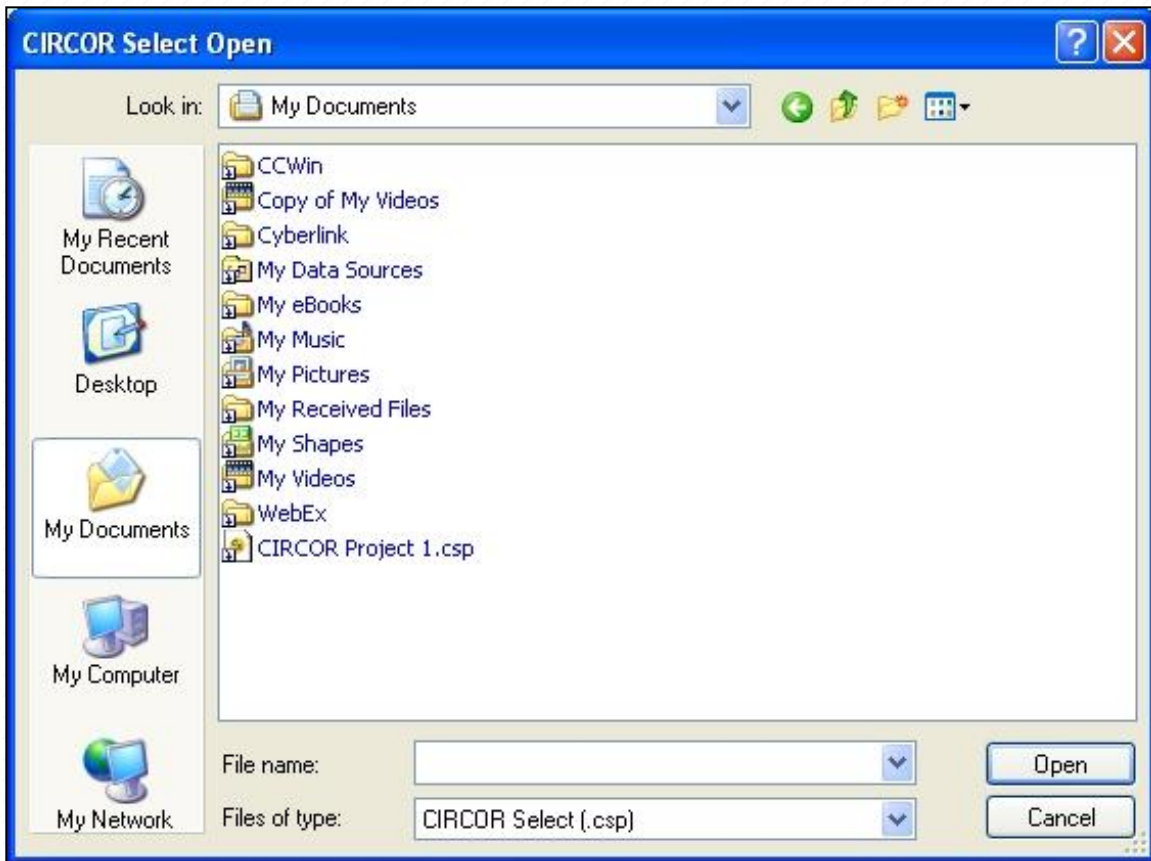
CIRCOR Select Open

Look in: My Documents

My Recent Documents

Desktop

My Documents

My Computer

My Network

CCWin
Copy of My Videos
Cyberlink
My Data Sources
My eBooks
My Music
My Pictures
My Received Files
My Shapes
My Videos
WebEx
CIRCOR Project 1.csp

File name:
Files of type: CIRCOR Select (.csp)

Open
Cancel